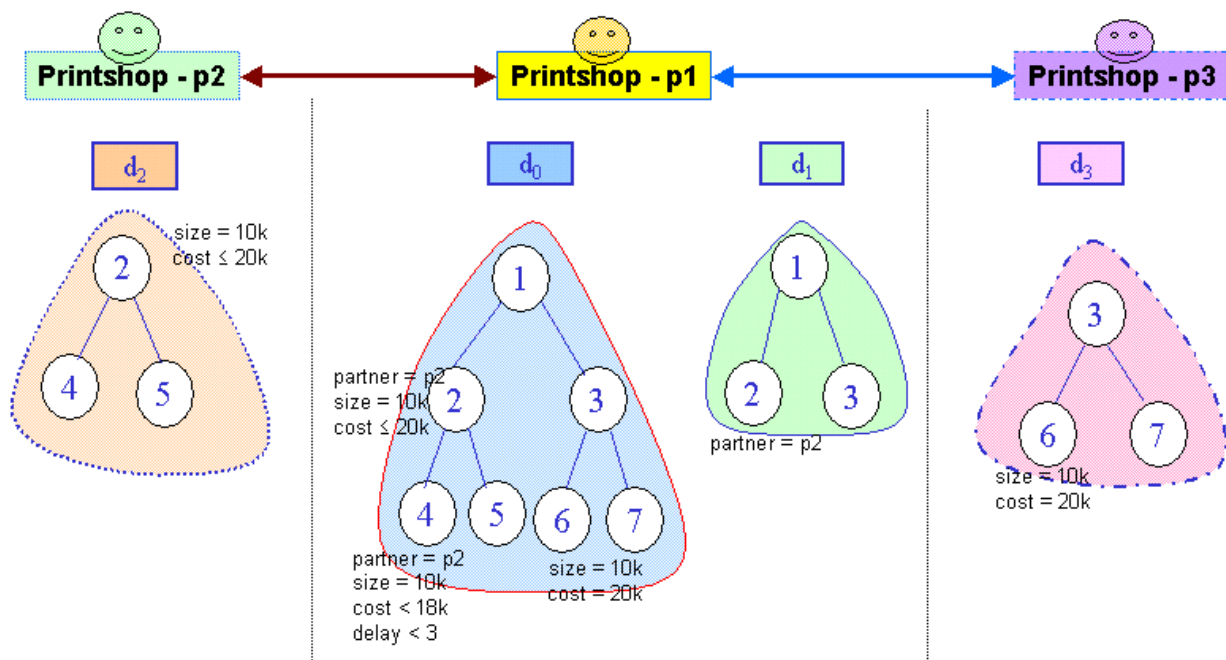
Printshop - p2

Printshop - p1

Printshop - p3

$d_2$

size = 10k
cost ≤ 20k

2

4

5

$d_0$

1

partner = p2
size = 10k
cost ≤ 20k

2

3

4

5

6

7

partner = p2
size = 10k
cost < 18k
delay < 3

size = 10k
cost = 20k

$d_1$

1

2

3

partner = p2

$d_3$

3

6

7

size = 10k
cost = 20k